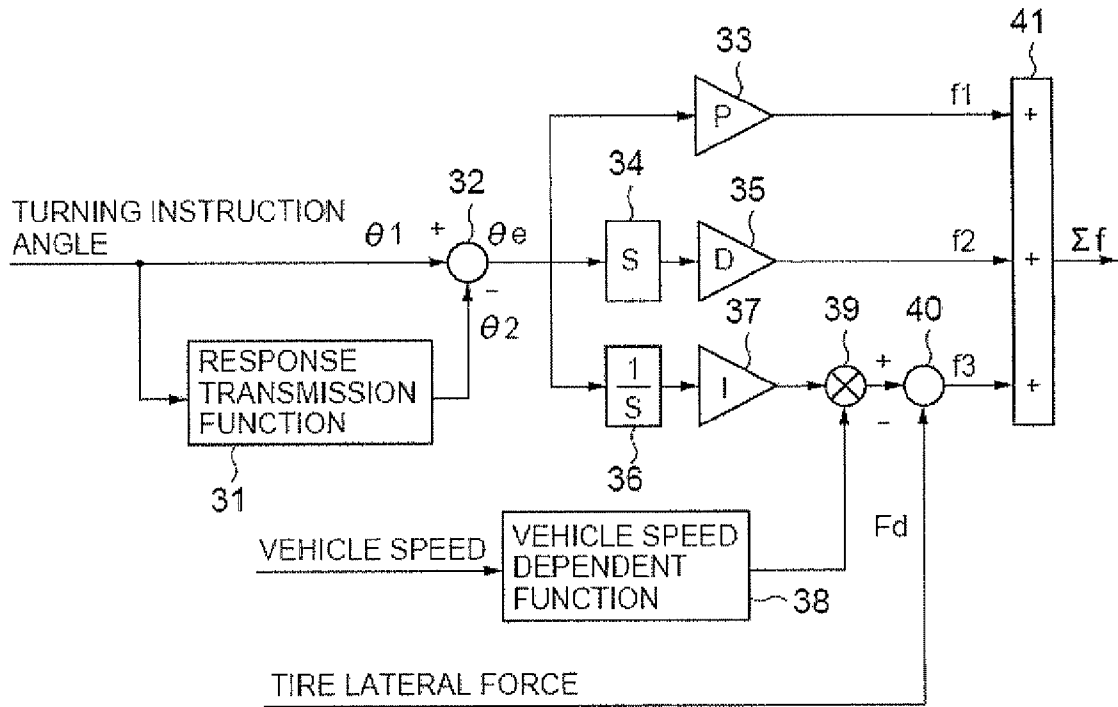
41
33
P
f1
+
34
35
32
TURNING INSTRUCTION ANGLE
$\theta 1$
+
$\theta e$
S
D
f2
+
$\Sigma f$
−
$\theta 2$
37
39
40
RESPONSE TRANSMISSION FUNCTION
$\frac{1}{S}$
I
+
f3
+
−
31
36
Fd
VEHICLE SPEED
VEHICLE SPEED DEPENDENT FUNCTION
38
TIRE LATERAL FORCE